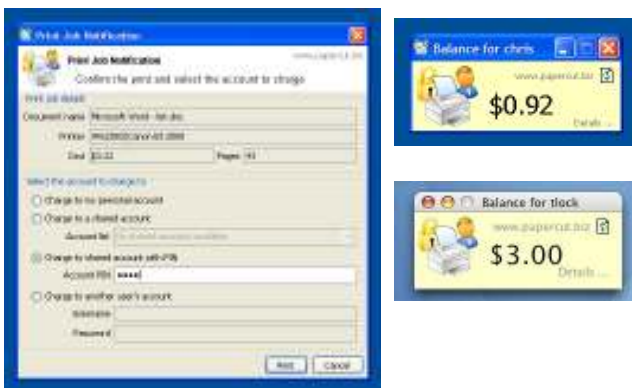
Print Job Notification

Print Job Notification
Confirm the print and select the account to charge.

www.papercut.biz

Print job details

Document name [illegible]
Printer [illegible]
Cost $0.22 Pages 11

Select the account to charge to

Charge to my personal account
Charge to a shared account
Account list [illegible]
Charge to shared account with PIN
Account PIN *****
Charge to another user's account
Username
Password

Print Cancel

Balance for chris
www.papercut.biz
$0.92
Details ...

Balance for tlock
www.papercut.biz
$3.00
Details ...